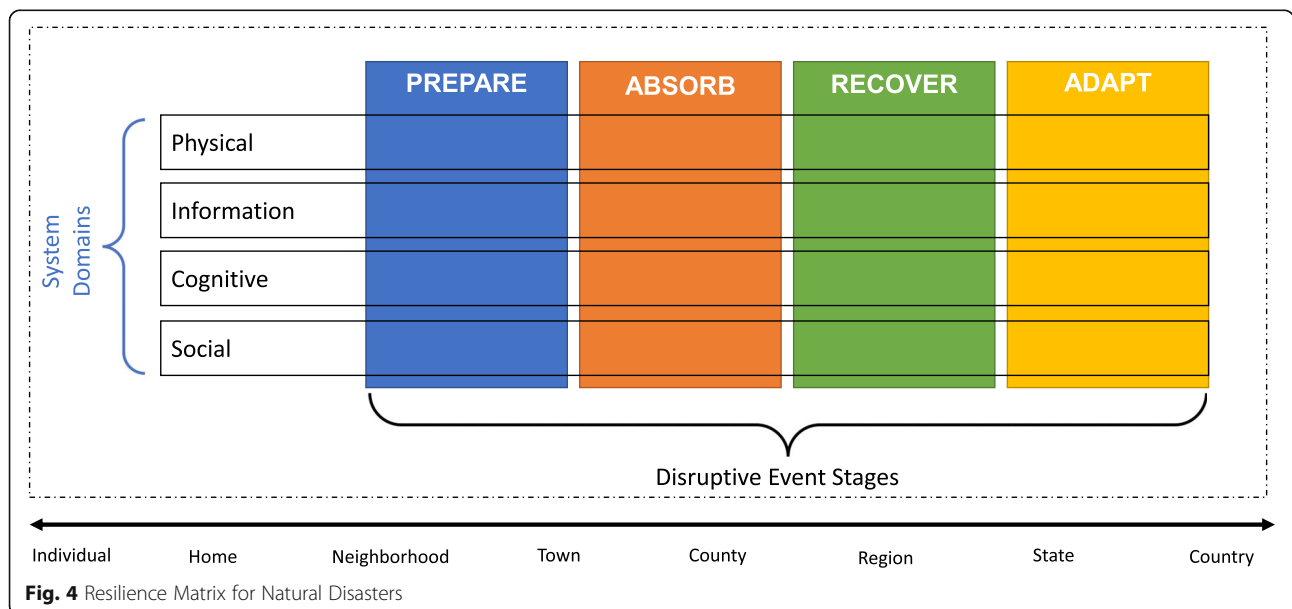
PREPARE

ABSORB

RECOVER

ADAPT

System Domains

Physical

Information

Cognitive

Social

Disruptive Event Stages

Individual

Home

Neighborhood

Town

County

Region

State

Country

**Fig. 4** Resilience Matrix for Natural Disasters